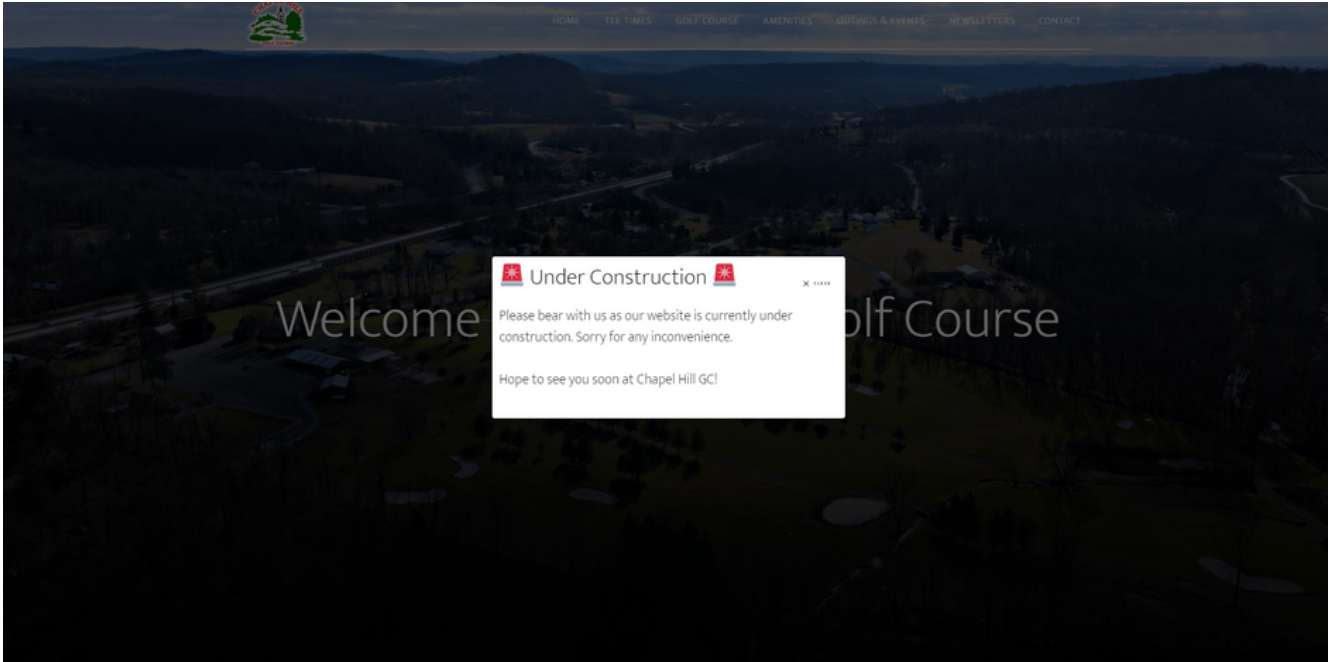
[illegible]

HOME TEE TIMES GOLF COURSE AMENITIES OUTINGS & EVENTS NEWSLETTERS CONTACT

Welcome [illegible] olf Course

🚨 Under Construction 🚨

× CLOSE

Please bear with us as our website is currently under construction. Sorry for any inconvenience.

Hope to see you soon at Chapel Hill GC!